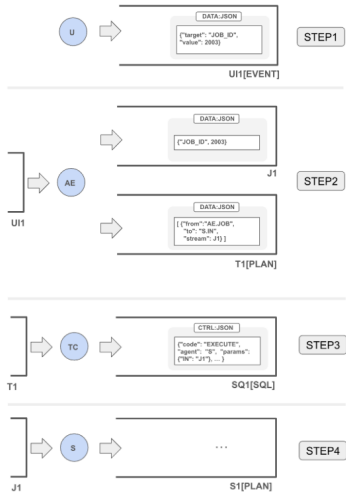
U

DATA:JSON

{"target": "JOB_ID", "value": 2003}

UI1[EVENT]

STEP1

UI1

AE

DATA:JSON

{"JOB_ID", 2003}

J1

STEP2

DATA:JSON

[ {"from":"AE.JOB", "to": "S.IN", "stream": J1} ]

T1[PLAN]

T1

TC

CTRL:JSON

{"code": "EXECUTE", "agent": "S", "params": {"IN": "J1"}, ... }

SQ1[SQL]

STEP3

J1

S

...

S1[PLAN]

STEP4